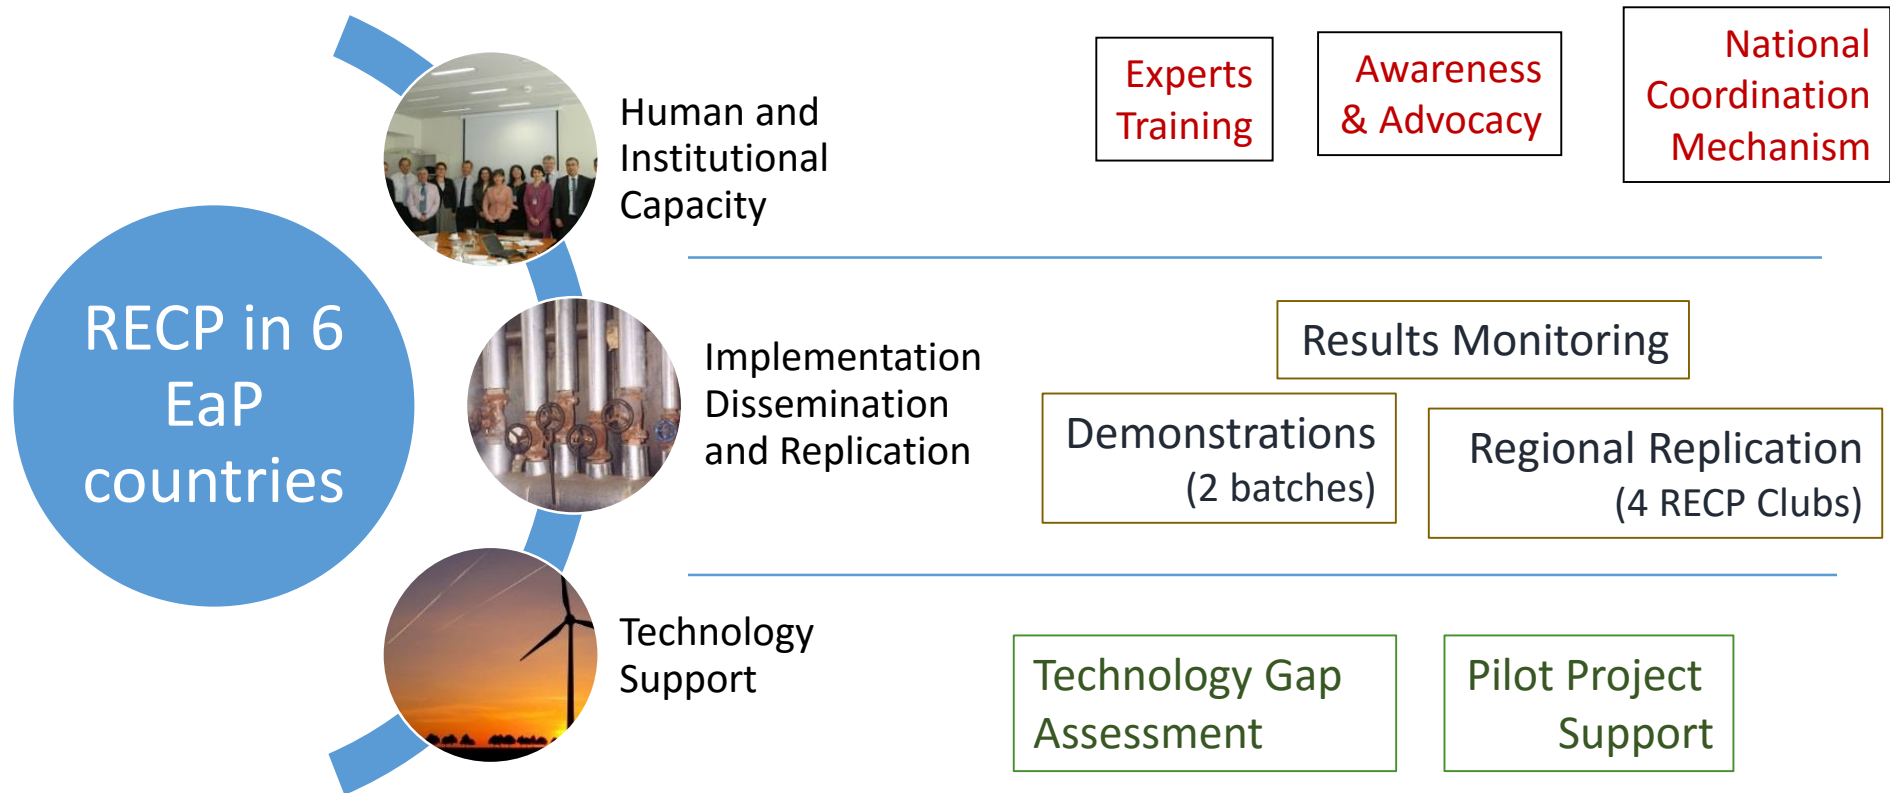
RECP in 6 EaP countries

Human and Institutional Capacity

Experts Training

Awareness & Advocacy

National Coordination Mechanism

Implementation Dissemination and Replication

Results Monitoring

Demonstrations (2 batches)

Regional Replication (4 RECP Clubs)

Technology Support

Technology Gap Assessment

Pilot Project Support